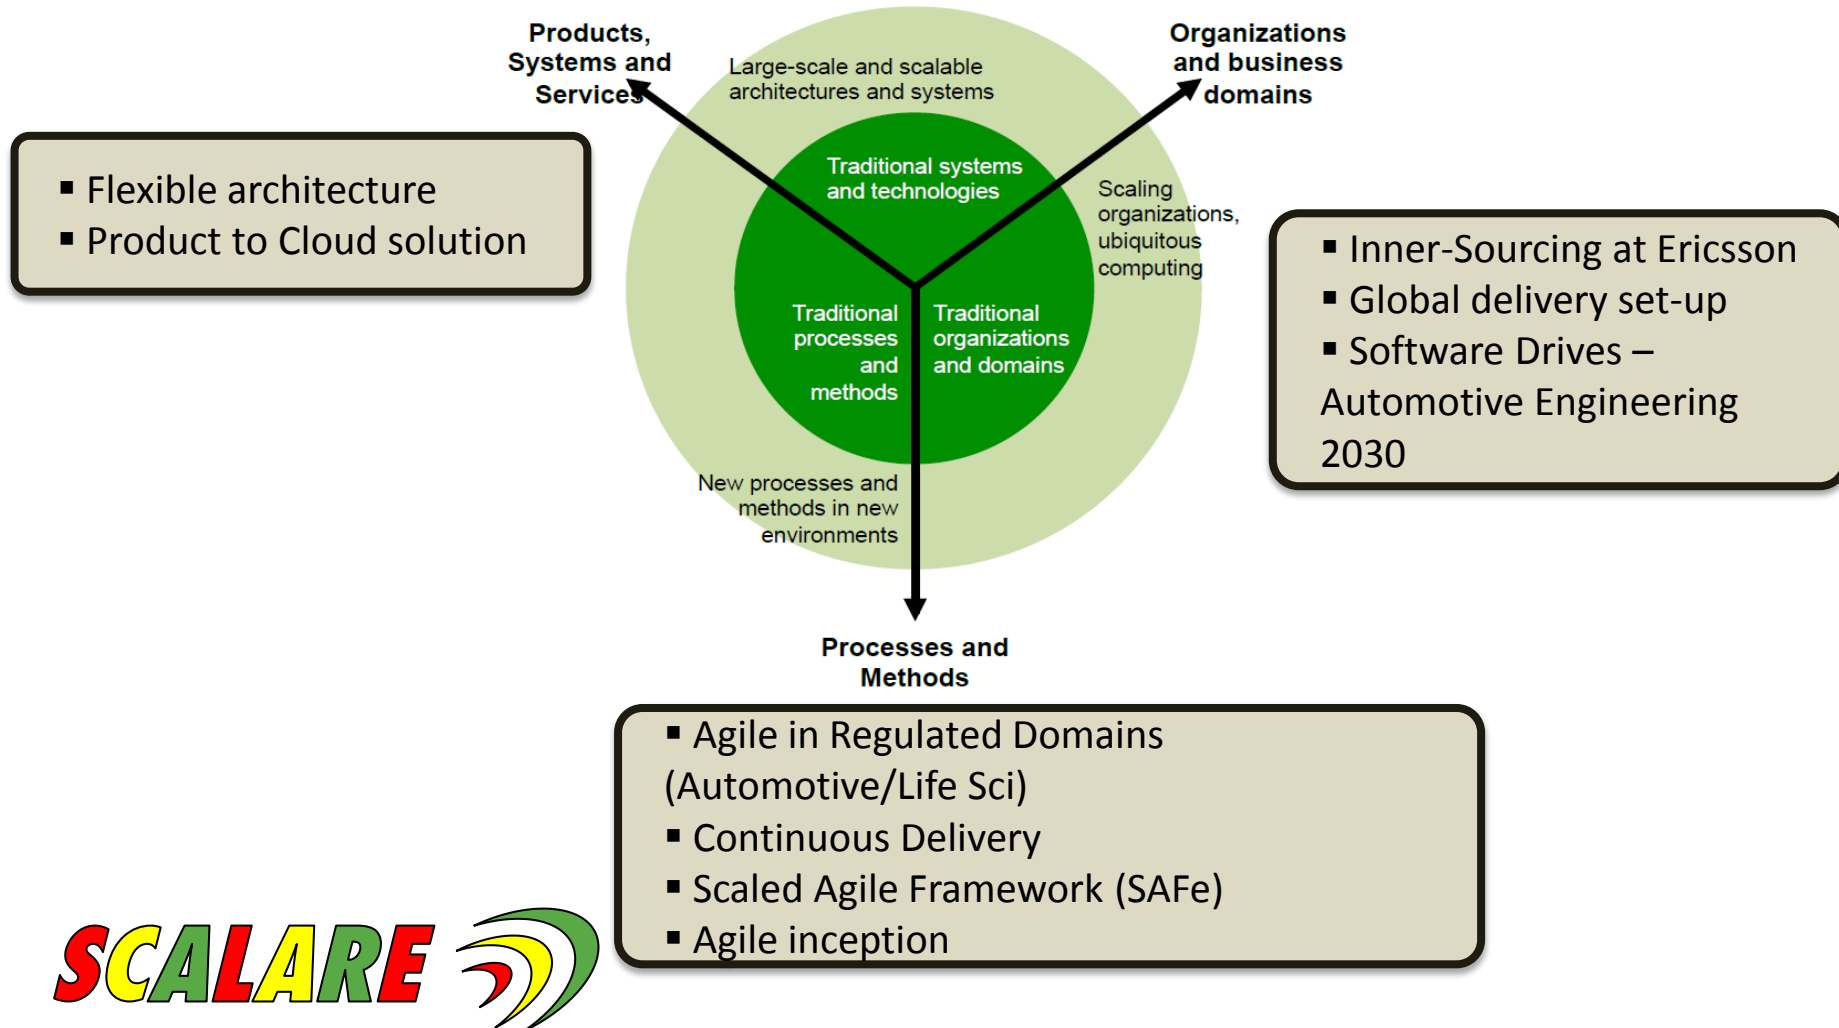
Products, Systems and Services

Large-scale and scalable architectures and systems

Organizations and business domains

▪ Flexible architecture
▪ Product to Cloud solution

Traditional systems and technologies

Scaling organizations, ubiquitous computing

▪ Inner-Sourcing at Ericsson
▪ Global delivery set-up
▪ Software Drives – Automotive Engineering 2030

Traditional processes and methods

Traditional organizations and domains

New processes and methods in new environments

Processes and Methods

▪ Agile in Regulated Domains (Automotive/Life Sci)
▪ Continuous Delivery
▪ Scaled Agile Framework (SAFe)
▪ Agile inception

SCALARE